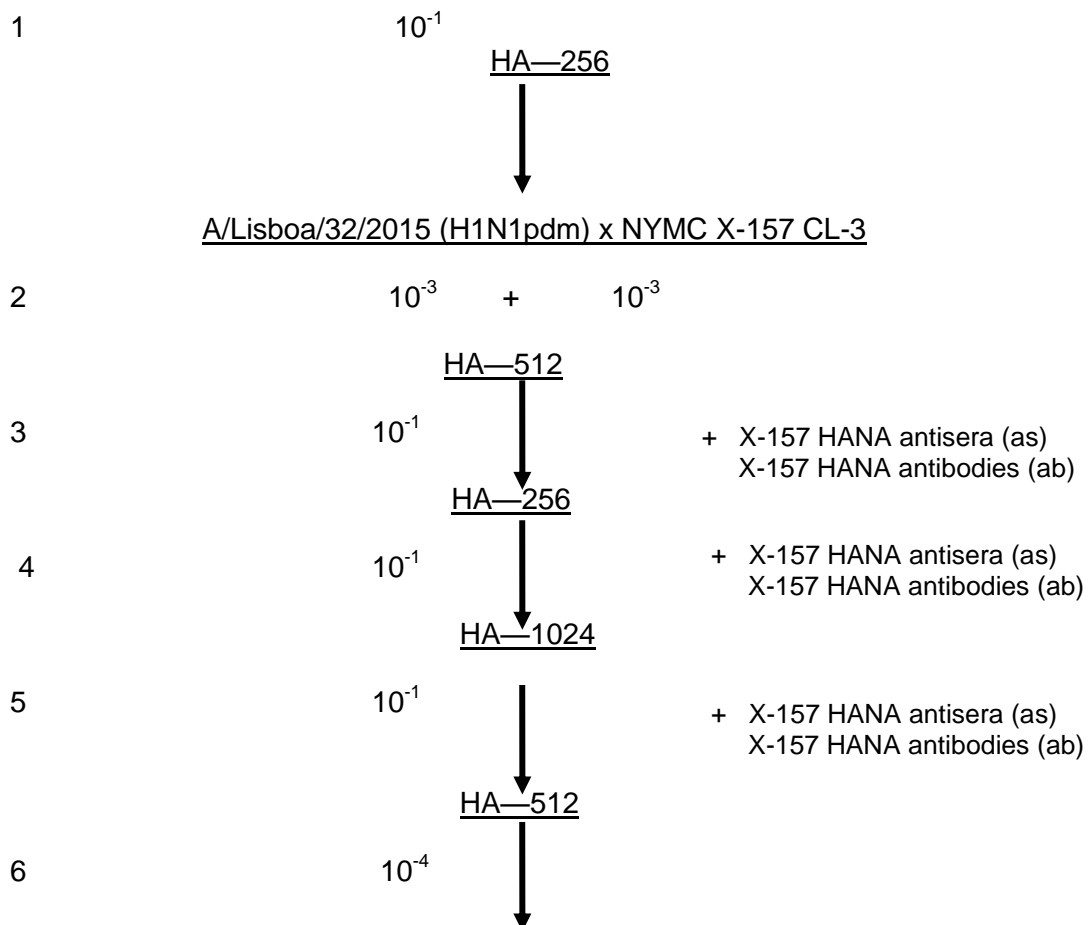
1 $10^{-1}$

HA—256

A/Lisboa/32/2015 (H1N1pdm) x NYMC X-157 CL-3

2 $10^{-3}$ + $10^{-3}$

HA—512

3 $10^{-1}$ + X-157 HANA antisera (as) X-157 HANA antibodies (ab)

HA—256

4 $10^{-1}$ + X-157 HANA antisera (as) X-157 HANA antibodies (ab)

HA—1024

5 $10^{-1}$ + X-157 HANA antisera (as) X-157 HANA antibodies (ab)

HA—512

6 $10^{-4}$